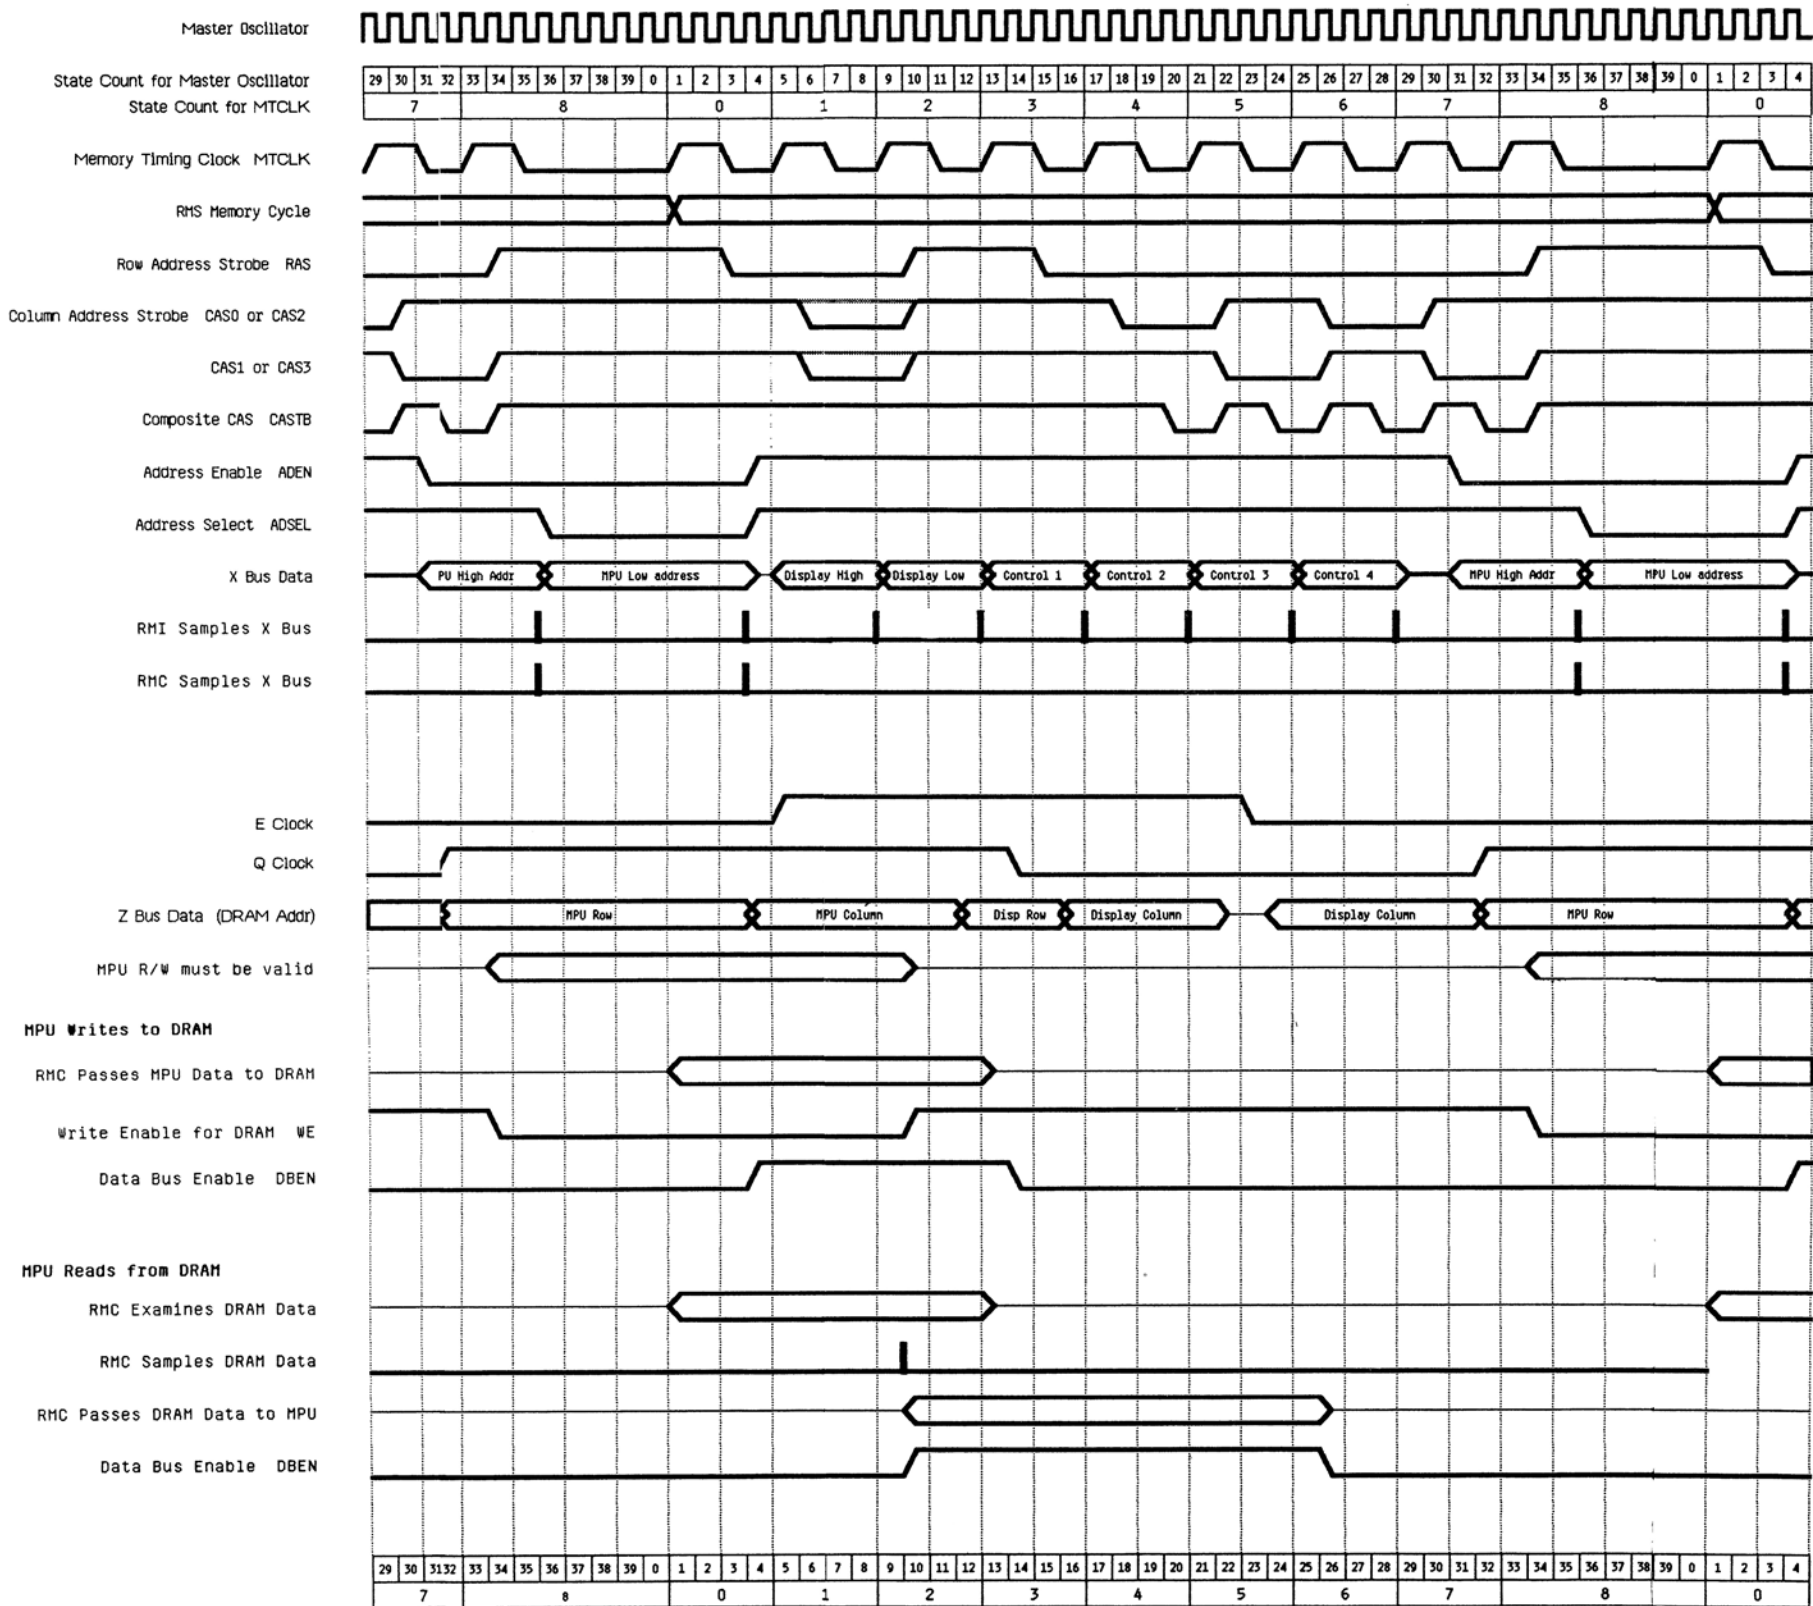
Master Oscillator

State Count for Master Oscillator

| 29 | 30 | 31 | 32 | 33 | 34 | 35 | 36 | 37 | 38 | 39 | 0 | 1 | 2 | 3 | 4 | 5 | 6 | 7 | 8 | 9 | 10 | 11 | 12 | 13 | 14 | 15 | 16 | 17 | 18 | 19 | 20 | 21 | 22 | 23 | 24 | 25 | 26 | 27 | 28 | 29 | 30 | 31 | 32 | 33 | 34 | 35 | 36 | 37 | 38 | 39 | 0 | 1 | 2 | 3 | 4 |
|---|---|---|---|---|---|---|---|---|---|---|---|---|---|---|---|---|---|---|---|---|---|---|---|---|---|---|---|---|---|---|---|---|---|---|---|---|---|---|---|---|---|---|---|---|---|---|---|---|---|---|---|---|---|---|---|

State Count for MTCLK

| 7 | 8 | 0 | 1 | 2 | 3 | 4 | 5 | 6 | 7 | 8 | 0 |
|---|---|---|---|---|---|---|---|---|---|---|---|

Memory Timing Clock MTCLK

RMS Memory Cycle

Row Address Strobe RAS

Column Address Strobe CAS0 or CAS2

CAS1 or CAS3

Composite CAS CASTB

Address Enable ADEN

Address Select ADSEL

X Bus Data
PU High Addr
MPU Low address
Display High
Display Low
Control 1
Control 2
Control 3
Control 4
MPU High Addr
MPU Low address

RMI Samples X Bus

RMC Samples X Bus

E Clock

Q Clock

Z Bus Data (DRAM Addr)
MPU Row
MPU Column
Disp Row
Display Column
Display Column
MPU Row

MPU R/W must be valid

MPU Writes to DRAM

RMC Passes MPU Data to DRAM

Write Enable for DRAM WE

Data Bus Enable DBEN

MPU Reads from DRAM

RMC Examines DRAM Data

RMC Samples DRAM Data

RMC Passes DRAM Data to MPU

Data Bus Enable DBEN

| 29 | 30 | 31 | 32 | 33 | 34 | 35 | 36 | 37 | 38 | 39 | 0 | 1 | 2 | 3 | 4 | 5 | 6 | 7 | 8 | 9 | 10 | 11 | 12 | 13 | 14 | 15 | 16 | 17 | 18 | 19 | 20 | 21 | 22 | 23 | 24 | 25 | 26 | 27 | 28 | 29 | 30 | 31 | 32 | 33 | 34 | 35 | 36 | 37 | 38 | 39 | 0 | 1 | 2 | 3 | 4 |
|---|---|---|---|---|---|---|---|---|---|---|---|---|---|---|---|---|---|---|---|---|---|---|---|---|---|---|---|---|---|---|---|---|---|---|---|---|---|---|---|---|---|---|---|---|---|---|---|---|---|---|---|---|---|---|---|

| 7 | 8 | 0 | 1 | 2 | 3 | 4 | 5 | 6 | 7 | 8 | 0 |
|---|---|---|---|---|---|---|---|---|---|---|---|